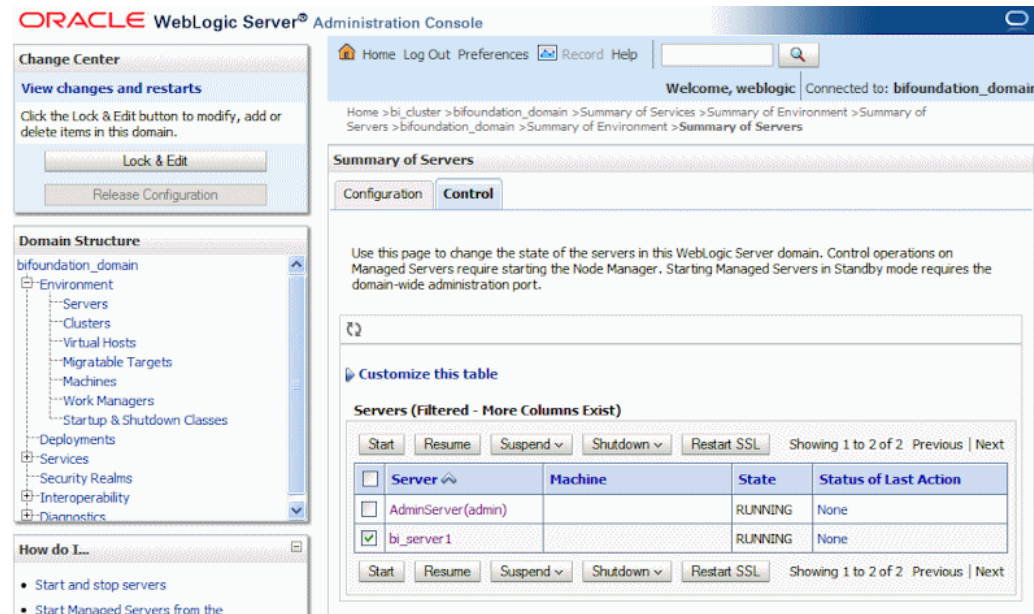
ORACLE WebLogic Server® Administration Console

Change Center

View changes and restarts

Click the Lock & Edit button to modify, add or delete items in this domain.

Lock & Edit

Release Configuration

Domain Structure

bifoundation_domain
Environment
Servers
Clusters
Virtual Hosts
Migratable Targets
Machines
Work Managers
Startup & Shutdown Classes
Deployments
Services
Security Realms
Interoperability
Diagnostics

How do I...

• Start and stop servers
• Start Managed Servers from the

Home Log Out Preferences Record Help

Welcome, weblogic Connected to: bifoundation_domain

Home >bi_cluster >bifoundation_domain >Summary of Services >Summary of Environment >Summary of Servers >bifoundation_domain >Summary of Environment >Summary of Servers

Summary of Servers

Configuration Control

Use this page to change the state of the servers in this WebLogic Server domain. Control operations on Managed Servers require starting the Node Manager. Starting Managed Servers in Standby mode requires the domain-wide administration port.

Customize this table

Servers (Filtered - More Columns Exist)

Start Resume Suspend Shutdown Restart SSL Showing 1 to 2 of 2 Previous | Next

| | Server | Machine | State | Status of Last Action |
|---|---|---|---|---|
| ☐ | AdminServer(admin) | | RUNNING | None |
| ☑ | bi_server1 | | RUNNING | None |

Start Resume Suspend Shutdown Restart SSL Showing 1 to 2 of 2 Previous | Next